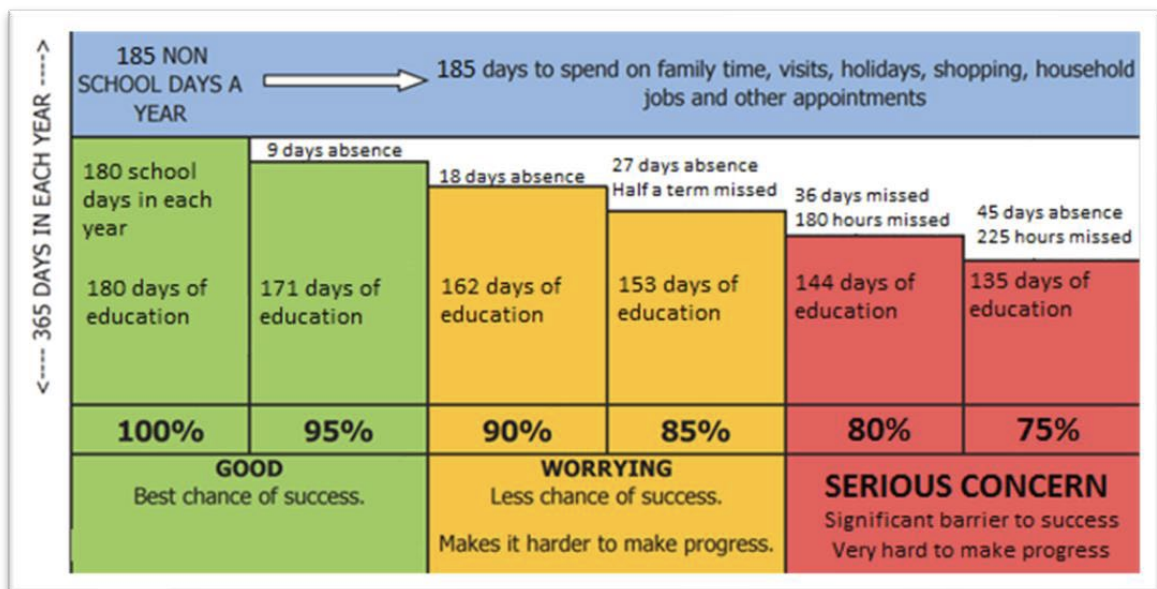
<---- 365 DAYS IN EACH YEAR ---->

185 NON SCHOOL DAYS A YEAR

185 days to spend on family time, visits, holidays, shopping, household jobs and other appointments

180 school days in each year

180 days of education

9 days absence

171 days of education

18 days absence

162 days of education

27 days absence
Half a term missed

153 days of education

36 days missed
180 hours missed

144 days of education

45 days absence
225 hours missed

135 days of education

| 100% | 95% | 90% | 85% | 80% | 75% |
|---|---|---|---|---|---|

GOOD
Best chance of success.

WORRYING
Less chance of success.

Makes it harder to make progress.

SERIOUS CONCERN
Significant barrier to success
Very hard to make progress